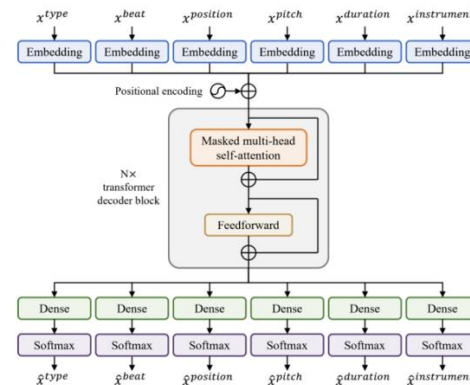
$x^{type}$ $x^{beat}$ $x^{position}$ $x^{pitch}$ $x^{duration}$ $x^{instrumen}$

Embedding Embedding Embedding Embedding Embedding Embedding

Positional encoding

Masked multi-head self-attention

N× transformer decoder block

Feedforward

Dense Dense Dense Dense Dense Dense

Softmax Softmax Softmax Softmax Softmax Softmax

$\hat{x}^{type}$ $\hat{x}^{beat}$ $\hat{x}^{position}$ $\hat{x}^{pitch}$ $\hat{x}^{duration}$ $\hat{x}^{instrumen}$